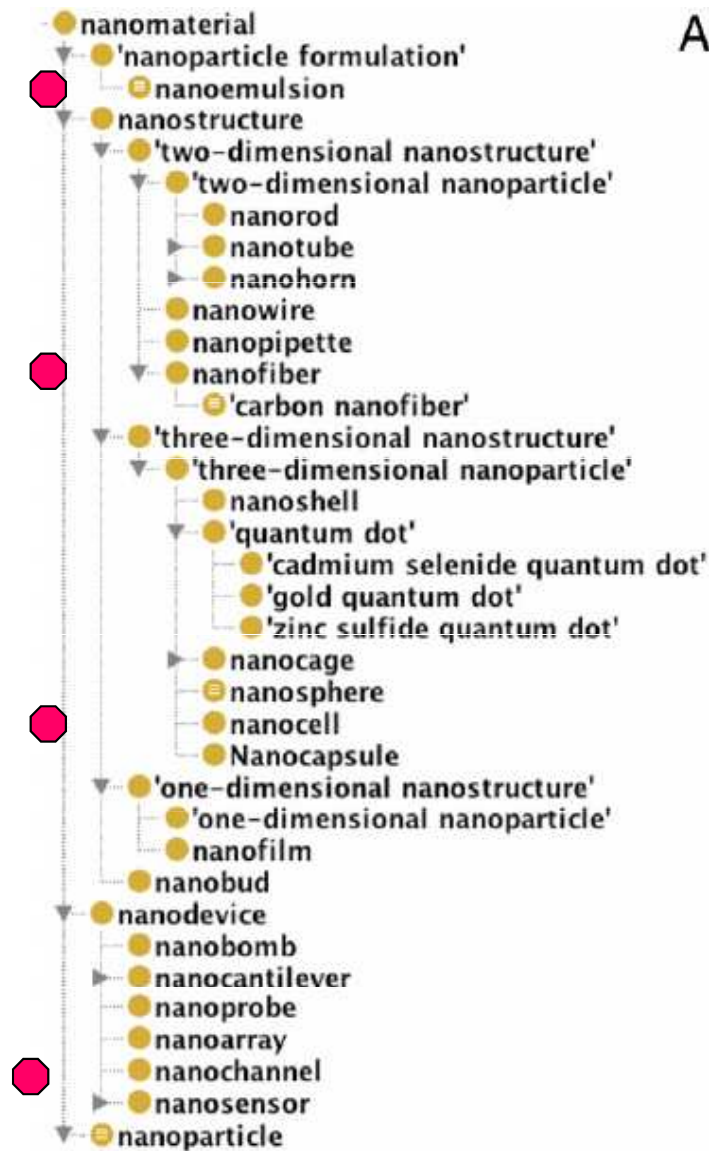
nanomaterial
'nanoparticle formulation'
nanoemulsion
nanostructure
'two-dimensional nanostructure'
'two-dimensional nanoparticle'
nanorod
nanotube
nanohorn
nanowire
nanopipette
nanofiber
'carbon nanofiber'
'three-dimensional nanostructure'
'three-dimensional nanoparticle'
nanoshell
'quantum dot'
'cadmium selenide quantum dot'
'gold quantum dot'
'zinc sulfide quantum dot'
nanocage
nanosphere
nanocell
Nanocapsule
'one-dimensional nanostructure'
'one-dimensional nanoparticle'
nanofilm
nanobud
nanodevice
nanobomb
nanocantilever
nanoprobe
nanoarray
nanochannel
nanosensor
nanoparticle

A